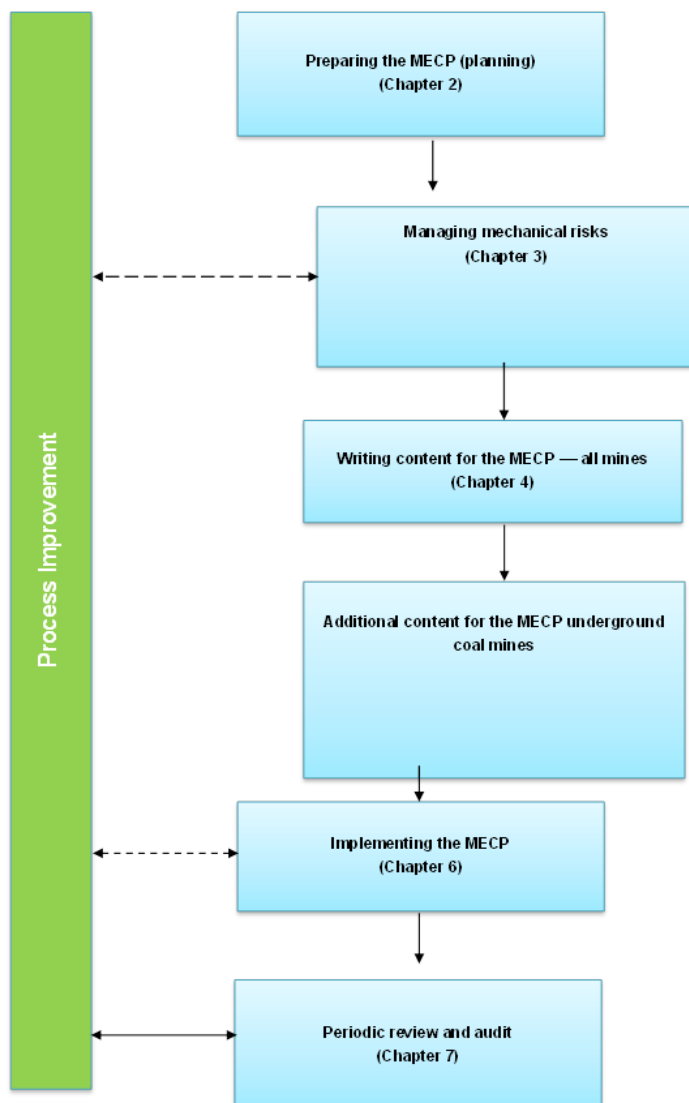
Process Improvement

Preparing the MECP (planning)
(Chapter 2)

Managing mechanical risks
(Chapter 3)

Writing content for the MECP — all mines
(Chapter 4)

Additional content for the MECP underground coal mines

Implementing the MECP
(Chapter 6)

Periodic review and audit
(Chapter 7)